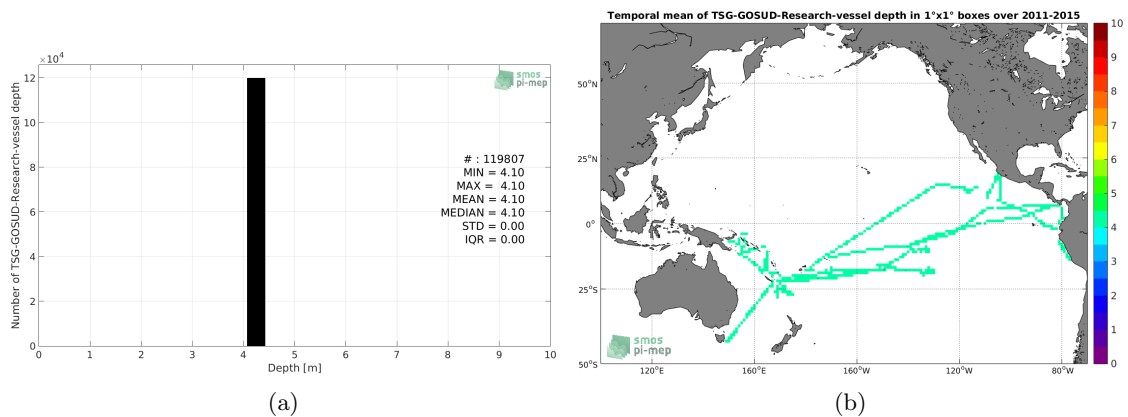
$\times 10^4$
12
10
8
6
4
2
0
Number of TSG-GOSUD-Research-vessel depth
0 1 2 3 4 5 6 7 8 9 10
Depth [m]
smos pi-mep
# : 119807
MIN = 4.10
MAX = 4.10
MEAN = 4.10
MEDIAN = 4.10
STD = 0.00
IQR = 0.00

(a)

Temporal mean of TSG-GOSUD-Research-vessel depth in 1°x1° boxes over 2011-2015
50°N
25°N
0°
25°S
50°S
120°E 160°E 160°W 120°W 80°W
smos pi-mep
10
9
8
7
6
5
4
3
2
1
0

(b)